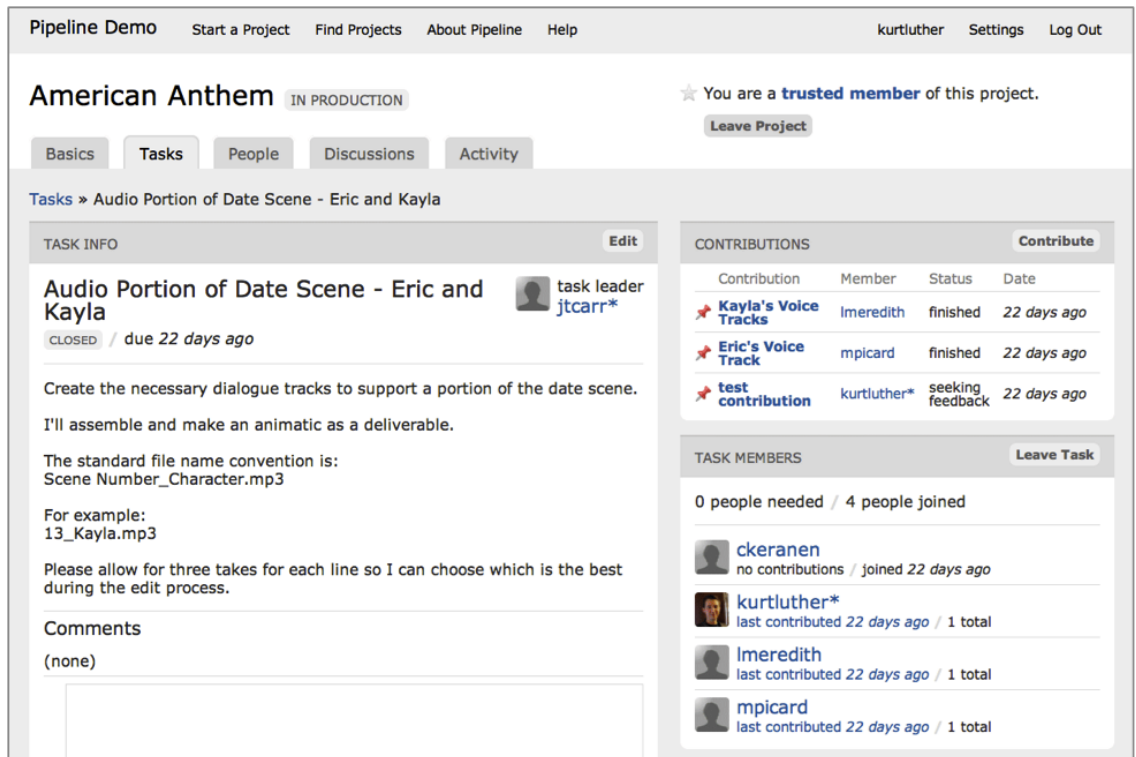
Pipeline Demo Start a Project Find Projects About Pipeline Help kurtluther Settings Log Out

American Anthem IN PRODUCTION

You are a trusted member of this project.

Leave Project

Basics Tasks People Discussions Activity

Tasks » Audio Portion of Date Scene - Eric and Kayla

TASK INFO Edit

Audio Portion of Date Scene - Eric and Kayla

task leader jtcarr*

CLOSED / due 22 days ago

Create the necessary dialogue tracks to support a portion of the date scene.

I'll assemble and make an animatic as a deliverable.

The standard file name convention is:
Scene Number_Character.mp3

For example:
13_Kayla.mp3

Please allow for three takes for each line so I can choose which is the best during the edit process.

Comments

(none)

CONTRIBUTIONS Contribute

| Contribution | Member | Status | Date |
|---|---|---|---|
| Kayla's Voice Tracks | lmeredith | finished | 22 days ago |
| Eric's Voice Track | mpicard | finished | 22 days ago |
| test contribution | kurtluther* | seeking feedback | 22 days ago |

TASK MEMBERS Leave Task

0 people needed / 4 people joined

ckeranen
no contributions / joined 22 days ago

kurtluther*
last contributed 22 days ago / 1 total

lmeredith
last contributed 22 days ago / 1 total

mpicard
last contributed 22 days ago / 1 total